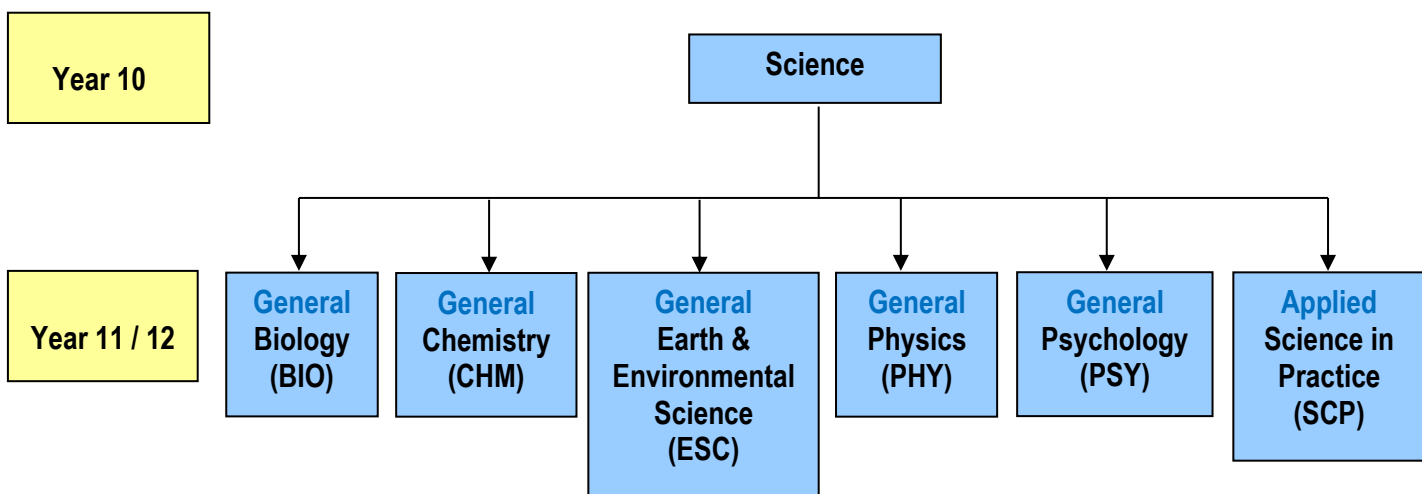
Year 10

Science

Year 11 / 12

General
Biology
(BIO)

General
Chemistry
(CHM)

General
Earth &
Environmental
Science
(ESC)

General
Physics
(PHY)

General
Psychology
(PSY)

Applied
Science in
Practice
(SCP)